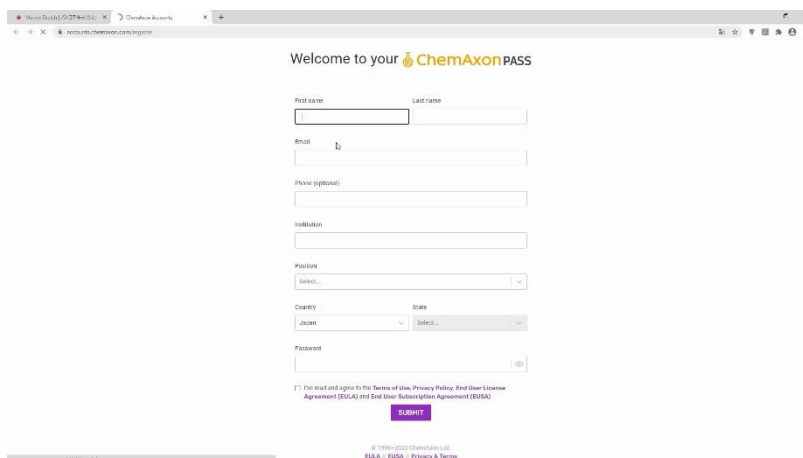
Marvin Sketch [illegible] × ChemAxon Accounts × +

accounts.chemaxon.com/register

Welcome to your ChemAxon PASS

First name

Last name

Email

Phone (optional)

Institution

Position

Select...

Country

Japan

State

Select...

Password

I've read and agree to the Terms of Use, Privacy Policy, End User License Agreement (EULA) and End User Subscription Agreement (EUSA)

SUBMIT

© 1998–2020 ChemAxon Ltd.

EULA // EUSA // Privacy & Terms